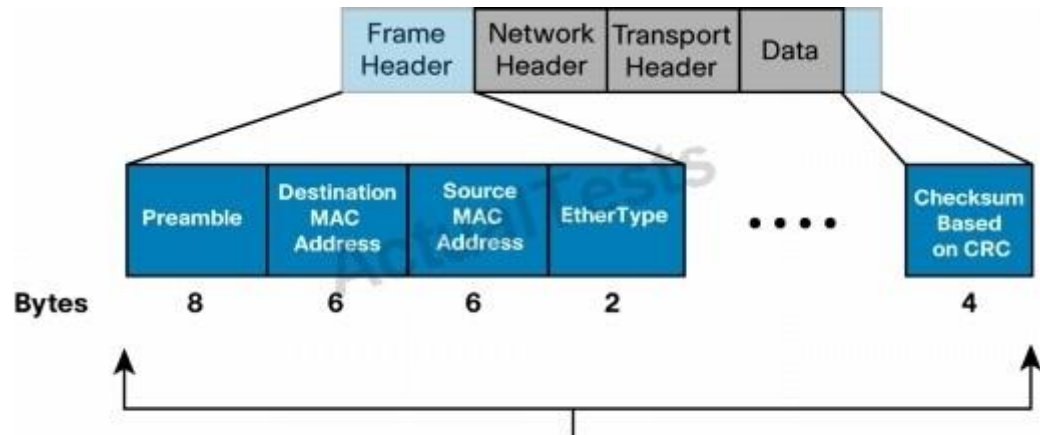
| Frame Header | Network Header | Transport Header | Data | |
|---|---|---|---|---|

| | Preamble | Destination MAC Address | Source MAC Address | EtherType | .... | Checksum Based on CRC |
|---|---|---|---|---|---|---|
| Bytes | 8 | 6 | 6 | 2 | | 4 |

ActualTests